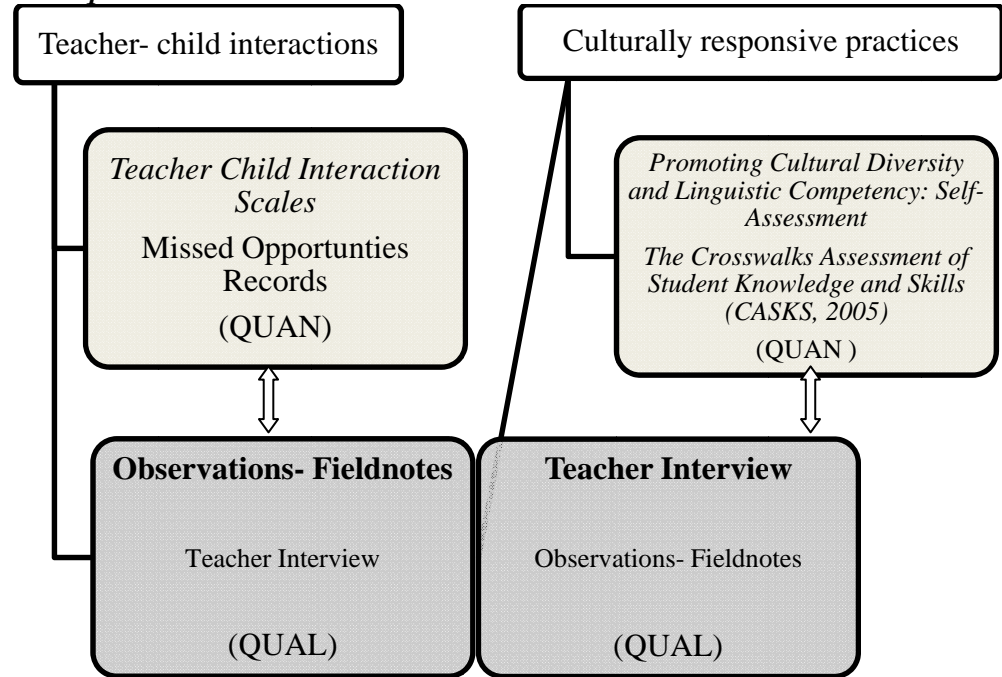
Teacher- child interactions

Culturally responsive practices

*Teacher Child Interaction Scales*

Missed Opportunties Records

(QUAN)

*Promoting Cultural Diversity and Linguistic Competency: Self-Assessment*

*The Crosswalks Assessment of Student Knowledge and Skills (CASKS, 2005)*

(QUAN )

**Observations- Fieldnotes**

Teacher Interview

(QUAL)

**Teacher Interview**

Observations- Fieldnotes

(QUAL)